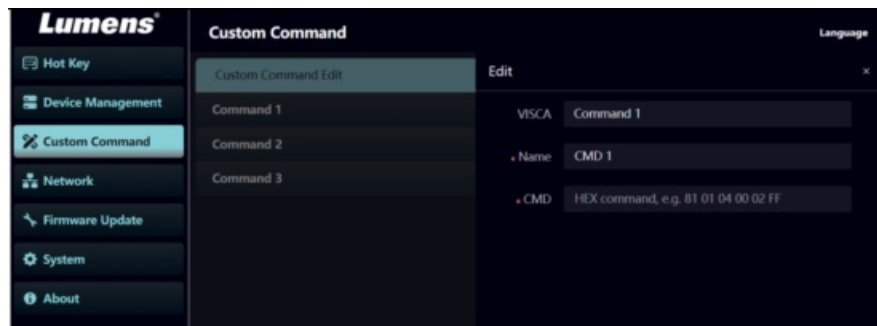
Lumens®

Hot Key
Device Management
Custom Command
Network
Firmware Update
System
About

Custom Command
Language

Custom Command Edit
Command 1
Command 2
Command 3

Edit
×

VISCA
Command 1

• Name
CMD 1

• CMD
HEX command, e.g. 81 01 04 00 02 FF